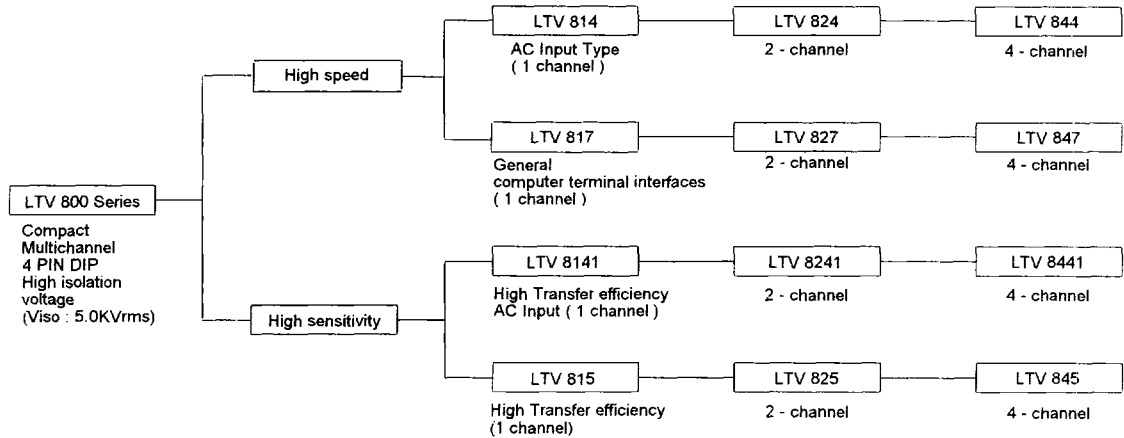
LTV 800 Series

Compact
Multichannel
4 PIN DIP
High isolation voltage
(Viso : 5.0KVrms)

High speed

LTV 814
AC Input Type
( 1 channel )

LTV 824
2 - channel

LTV 844
4 - channel

LTV 817
General
computer terminal interfaces
( 1 channel )

LTV 827
2 - channel

LTV 847
4 - channel

High sensitivity

LTV 8141
High Transfer efficiency
AC Input ( 1 channel )

LTV 8241
2 - channel

LTV 8441
4 - channel

LTV 815
High Transfer efficiency
(1 channel)

LTV 825
2 - channel

LTV 845
4 - channel